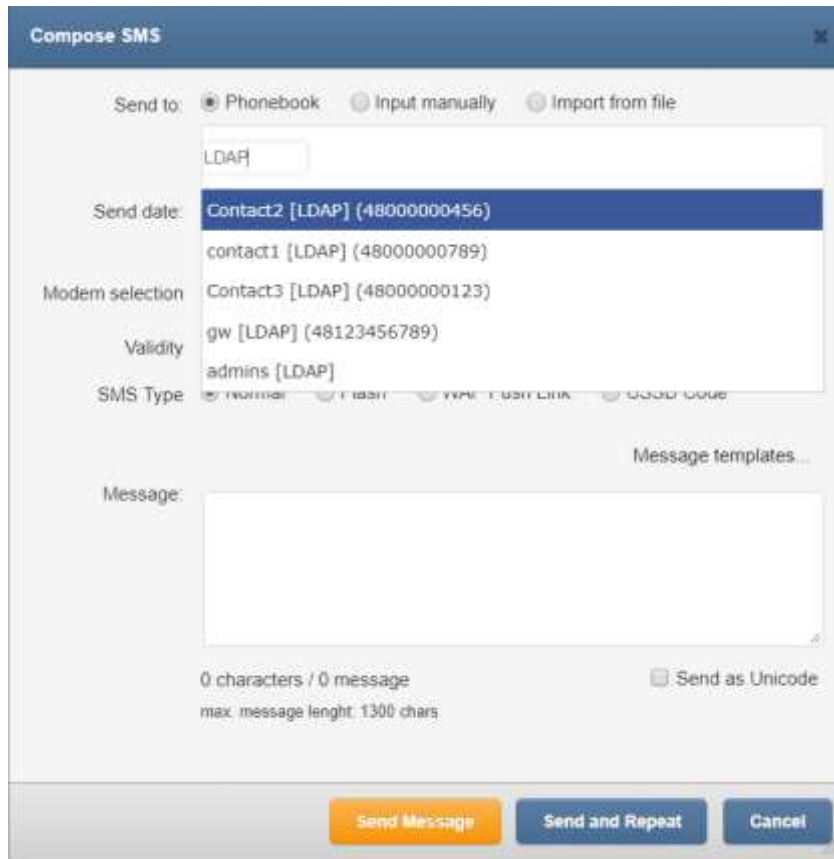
Compose SMS

Send to: Phonebook Input manually Import from file

LDAP

Send date: Contact2 [LDAP] (48000000456)

contact1 [LDAP] (48000000789)

Modem selection Contact3 [LDAP] (48000000123)

gw [LDAP] (48123456789)

Validity

admins [LDAP]

SMS Type Normal Flash WAP Push Link USSD Code

Message templates...

Message:

0 characters / 0 message

Send as Unicode

max. message lenght: 1300 chars

Send Message Send and Repeat Cancel